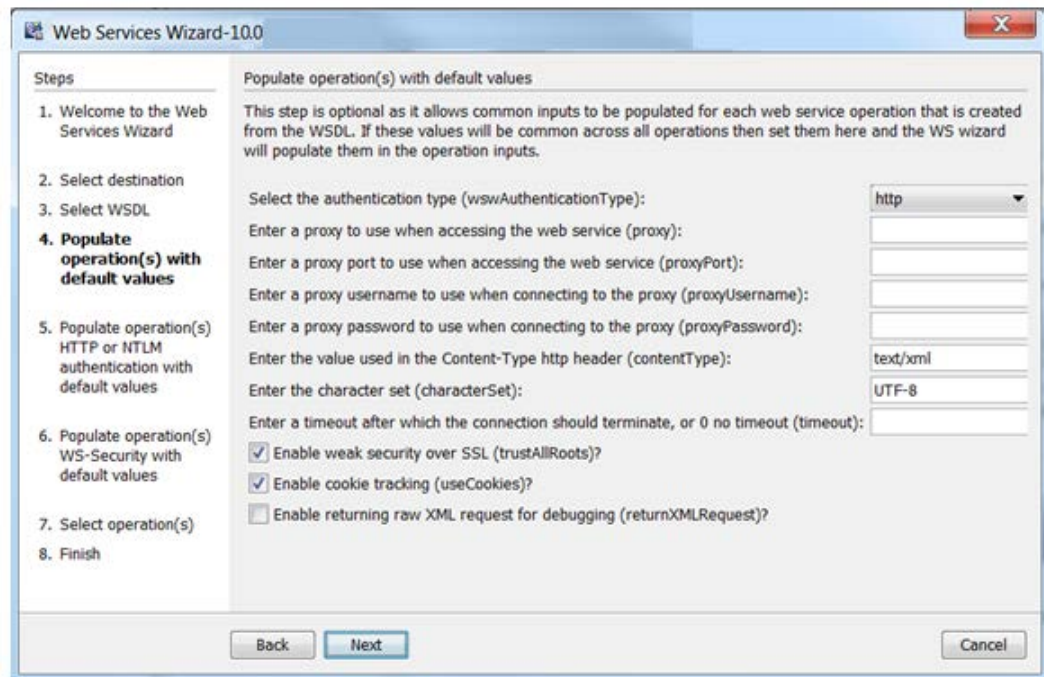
Web Services Wizard-10.0

Steps

1. Welcome to the Web Services Wizard

2. Select destination

3. Select WSDL

4. Populate operation(s) with default values

5. Populate operation(s) HTTP or NTLM authentication with default values

6. Populate operation(s) WS-Security with default values

7. Select operation(s)

8. Finish

Populate operation(s) with default values

This step is optional as it allows common inputs to be populated for each web service operation that is created from the WSDL. If these values will be common across all operations then set them here and the WS wizard will populate them in the operation inputs.

Select the authentication type (wswAuthenticationType): http

Enter a proxy to use when accessing the web service (proxy):

Enter a proxy port to use when accessing the web service (proxyPort):

Enter a proxy username to use when connecting to the proxy (proxyUsername):

Enter a proxy password to use when connecting to the proxy (proxyPassword):

Enter the value used in the Content-Type http header (contentType): text/xml

Enter the character set (characterSet): UTF-8

Enter a timeout after which the connection should terminate, or 0 no timeout (timeout):

Enable weak security over SSL (trustAllRoots)?

Enable cookie tracking (useCookies)?

Enable returning raw XML request for debugging (returnXMLRequest)?

Back Next Cancel